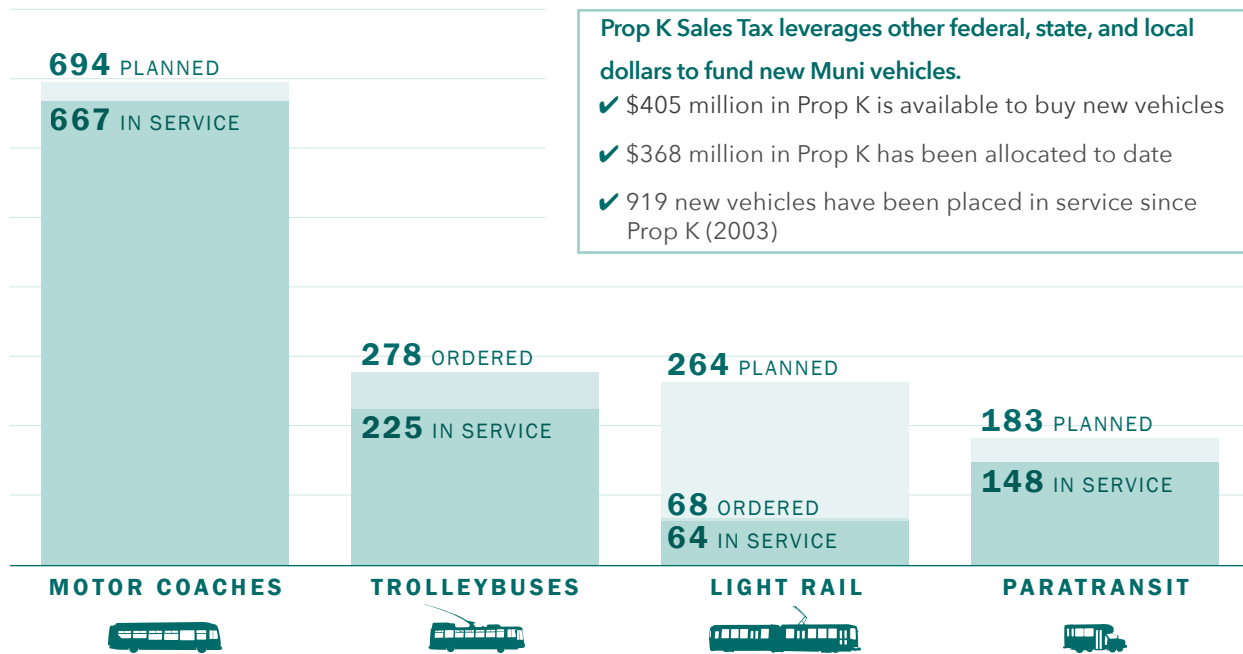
694 PLANNED

667 IN SERVICE

Prop K Sales Tax leverages other federal, state, and local dollars to fund new Muni vehicles.

✔ $405 million in Prop K is available to buy new vehicles

✔ $368 million in Prop K has been allocated to date

✔ 919 new vehicles have been placed in service since Prop K (2003)

278 ORDERED

225 IN SERVICE

264 PLANNED

68 ORDERED

64 IN SERVICE

183 PLANNED

148 IN SERVICE

MOTOR COACHES

TROLLEYBUSES

LIGHT RAIL

PARATRANSIT